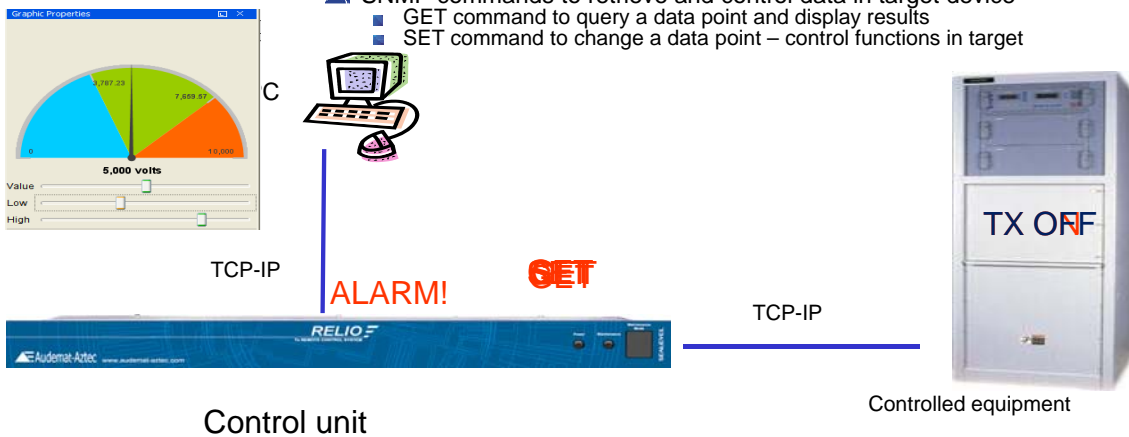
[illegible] commands to retrieve and control data in target device
GET command to query a data point and display results
SET command to change a data point – control functions in target

Graphic Properties

3,787.23
7,659.57
0
10,000
5,000 volts
Value
Low
High

C

TX OFF

TCP-IP

ALARM!

SET

TCP-IP

RELIO
Audemat-Aztec www.audemat-aztec.com

Control unit

Controlled equipment